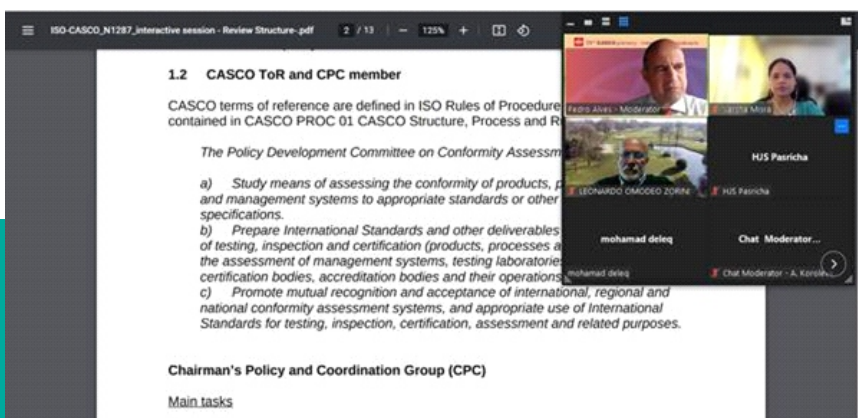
ISO-CASCO_N1287_interactive session - Review Structure-.pdf 2 / 13 — 125% +

1.2 CASCO ToR and CPC member

CASCO terms of reference are defined in ISO Rules of Procedure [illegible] contained in CASCO PROC 01 CASCO Structure, Process and R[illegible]

The Policy Development Committee on Conformity Assessm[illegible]

a) Study means of assessing the conformity of products, p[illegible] and management systems to appropriate standards or other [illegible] specifications.
b) Prepare International Standards and other deliverables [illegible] of testing, inspection and certification (products, processes a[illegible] the assessment of management systems, testing laboratorie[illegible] certification bodies, accreditation bodies and their operations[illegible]
c) Promote mutual recognition and acceptance of international, regional and national conformity assessment systems, and appropriate use of International Standards for testing, inspection, certification, assessment and related purposes.

Chairman's Policy and Coordination Group (CPC)

Main tasks

Pedro Alves - Moderator
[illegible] Mora
LEONARDO OMODEO ZORINI
HJS Pasricha
HJS Pasricha
mohamad deleq
mohamad deleq
Chat Moderator...
Chat Moderator - A. Korole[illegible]